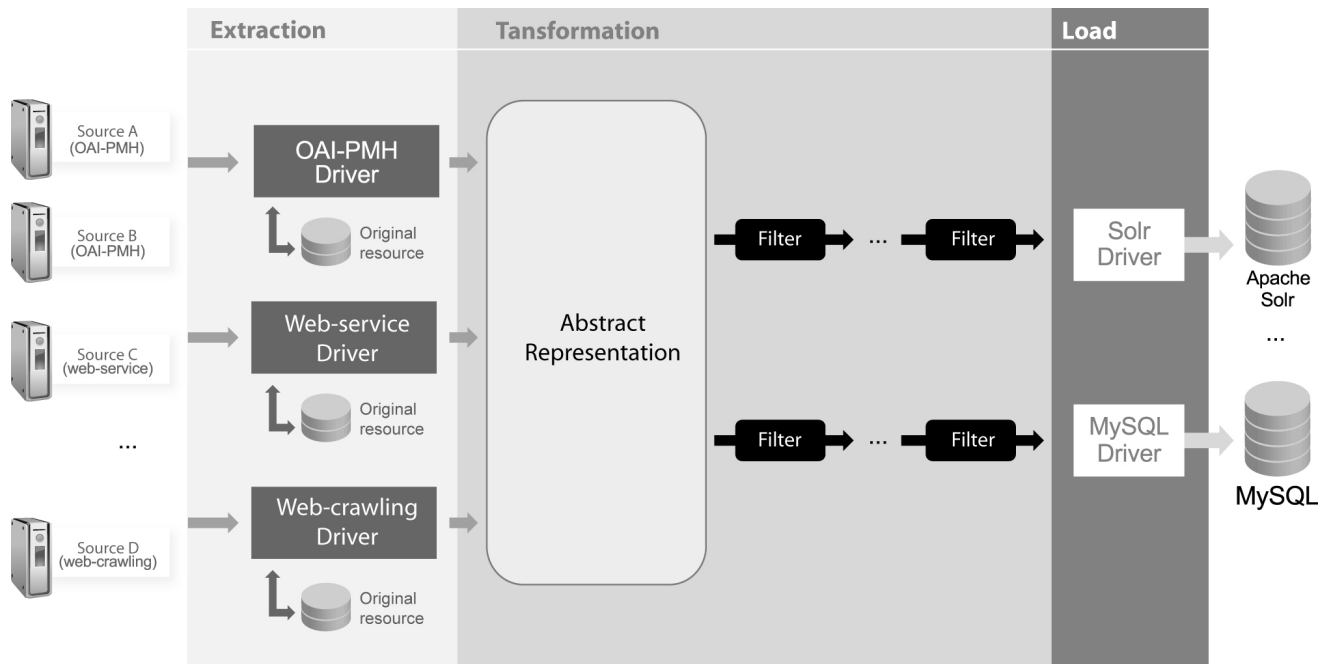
Extraction

Tansformation

Load

Source A
(OAI-PMH)

Source B
(OAI-PMH)

Source C
(web-service)

...

Source D
(web-crawling)

OAI-PMH Driver

Original resource

Web-service Driver

Original resource

Web-crawling Driver

Original resource

Abstract Representation

Filter

...

Filter

Filter

...

Filter

Solr Driver

MySQL Driver

Apache Solr

...

MySQL